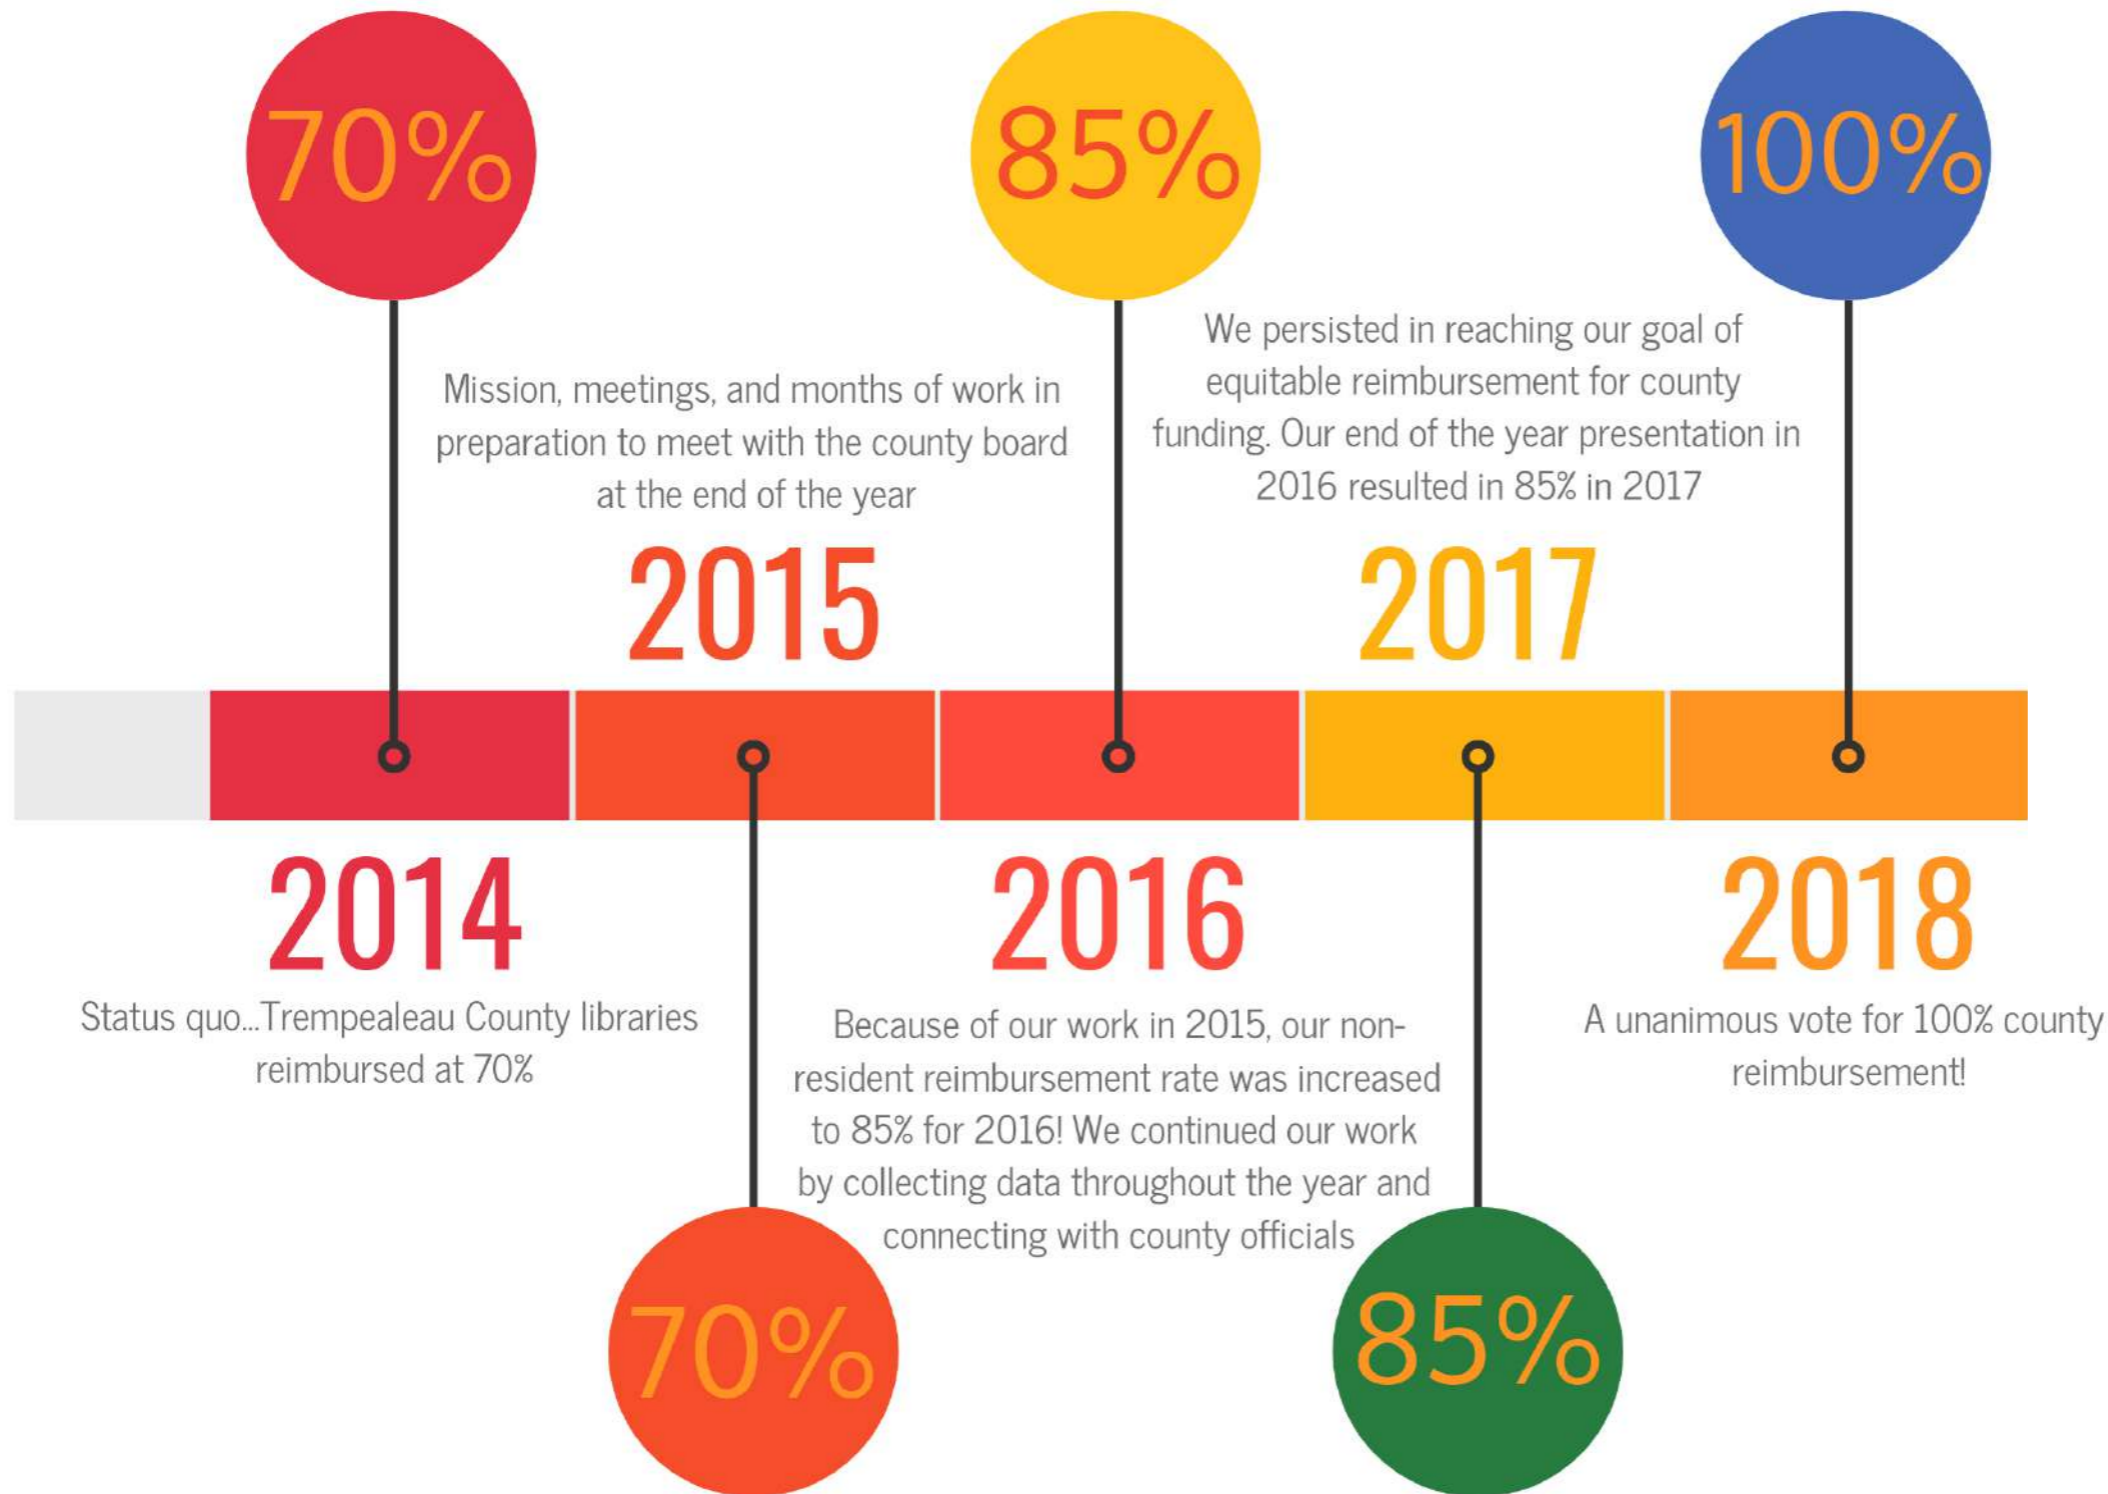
70%

85%

100%

Mission, meetings, and months of work in preparation to meet with the county board at the end of the year

2015

We persisted in reaching our goal of equitable reimbursement for county funding. Our end of the year presentation in 2016 resulted in 85% in 2017

2017

2014

Status quo...Trempealeau County libraries reimbursed at 70%

2016

Because of our work in 2015, our non-resident reimbursement rate was increased to 85% for 2016! We continued our work by collecting data throughout the year and connecting with county officials

2018

A unanimous vote for 100% county reimbursement!

70%

85%